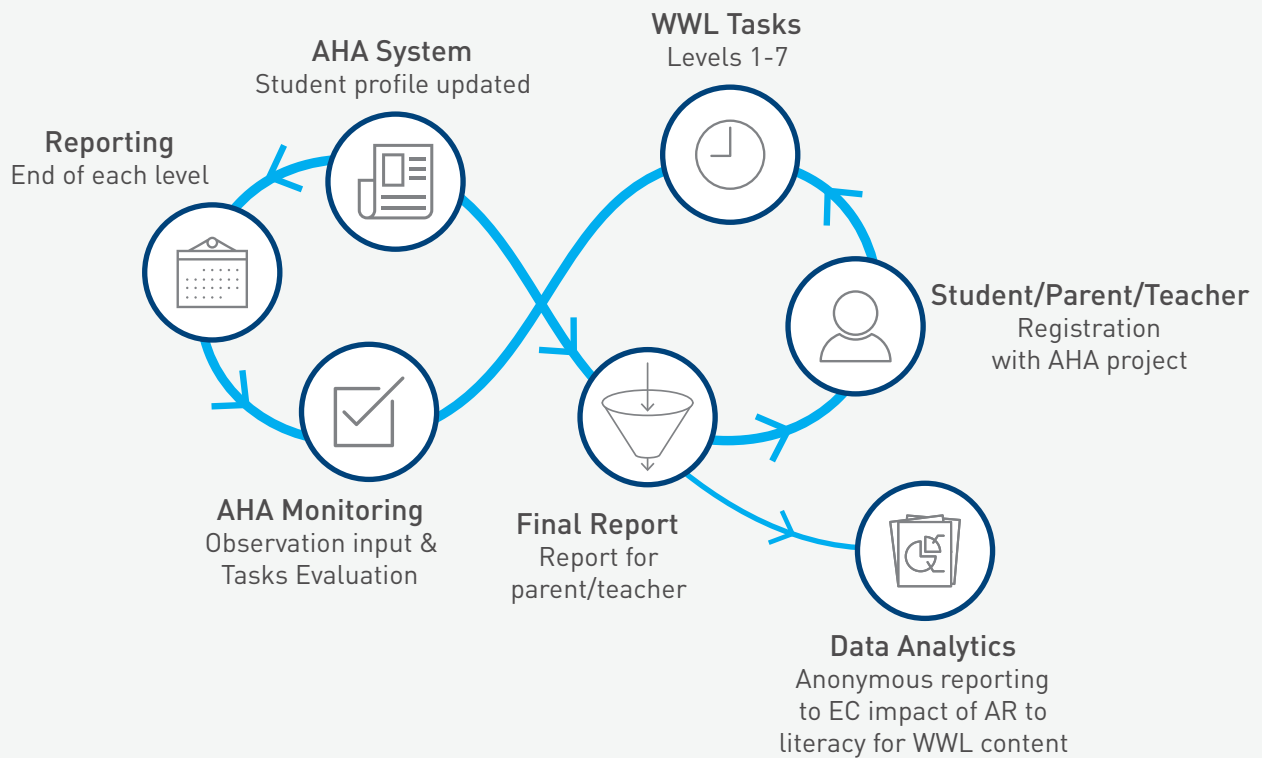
WWL Tasks
Levels 1-7

AHA System
Student profile updated

Reporting
End of each level

Student/Parent/Teacher
Registration with AHA project

AHA Monitoring
Observation input & Tasks Evaluation

Final Report
Report for parent/teacher

Data Analytics
Anonymous reporting to EC impact of AR to literacy for WWL content